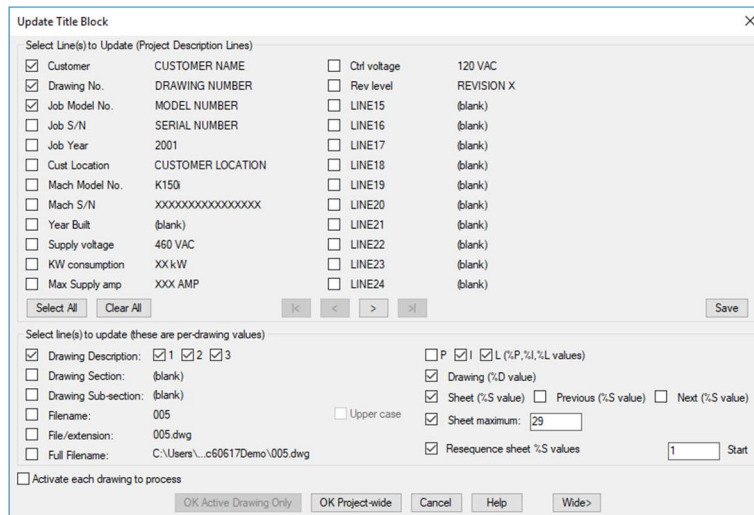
Update Title Block

×

Select Line(s) to Update (Project Description Lines)

| | | | |
|---|---|---|---|
| ☑ Customer | CUSTOMER NAME | ☐ Ctrl voltage | 120 VAC |
| ☑ Drawing No. | DRAWING NUMBER | ☐ Rev level | REVISION X |
| ☑ Job Model No. | MODEL NUMBER | ☐ LINE15 | (blank) |
| ☐ Job S/N | SERIAL NUMBER | ☐ LINE16 | (blank) |
| ☐ Job Year | 2001 | ☐ LINE17 | (blank) |
| ☐ Cust Location | CUSTOMER LOCATION | ☐ LINE18 | (blank) |
| ☐ Mach Model No. | K150i | ☐ LINE19 | (blank) |
| ☐ Mach S/N | XXXXXXXXXXXXXXXX | ☐ LINE20 | (blank) |
| ☐ Year Built | (blank) | ☐ LINE21 | (blank) |
| ☐ Supply voltage | 460 VAC | ☐ LINE22 | (blank) |
| ☐ KW consumption | XX kW | ☐ LINE23 | (blank) |
| ☐ Max Supply amp | XXX AMP | ☐ LINE24 | (blank) |

Select All  Clear All  |<  <  >  >|  Save

Select line(s) to update (these are per-drawing values)

☑ Drawing Description: ☑1 ☑2 ☑3
☐ Drawing Section: (blank)
☐ Drawing Sub-section: (blank)
☐ Filename: 005
☐ File/extension: 005.dwg
☐ Full Filename: C:\Users\...c60617Demo\005.dwg

☐ Upper case

☐ P ☑ I ☑ L (%P,%I,%L values)
☑ Drawing (%D value)
☑ Sheet (%S value) ☐ Previous (%S value) ☐ Next (%S value)
☑ Sheet maximum: 29
☑ Resequence sheet %S values 1 Start

☐ Activate each drawing to process

OK Active Drawing Only  OK Project-wide  Cancel  Help  Wide>